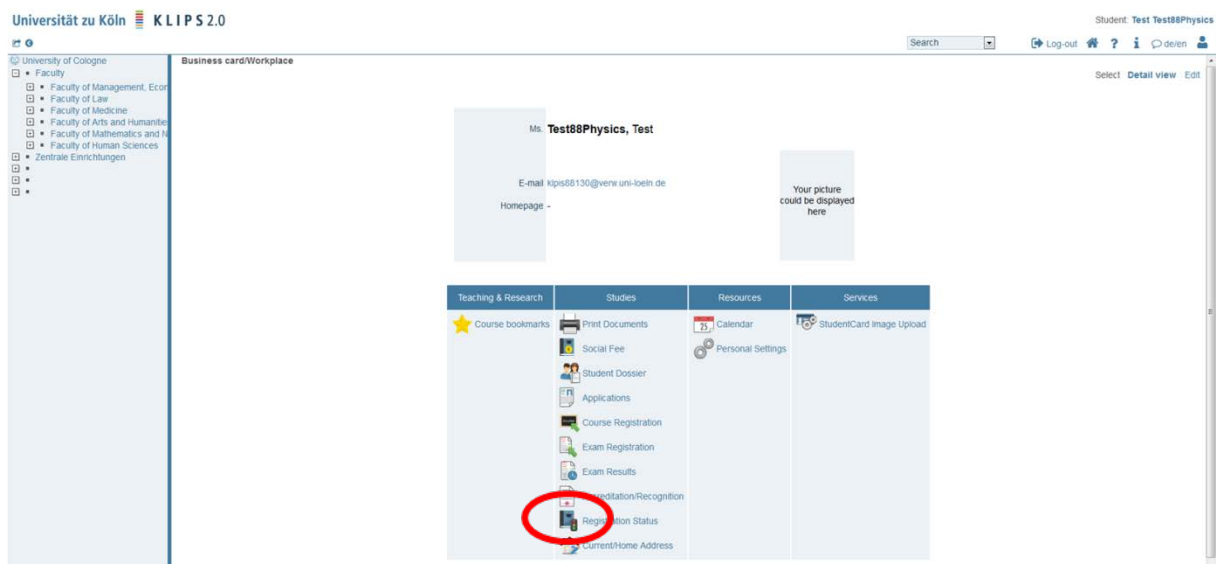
Universität zu Köln KLIPS 2.0

Student: Test Test88Physics

Search

Log-out ? i de/en

University of Cologne
Faculty
Faculty of Management, Econ
Faculty of Law
Faculty of Medicine
Faculty of Arts and Humanitie
Faculty of Mathematics and N
Faculty of Human Sciences
Zentrale Einrichtungen

Business card/Workplace

Select Detail view Edit

Ms. Test88Physics, Test

E-mail klpis88130@verw.uni-koeln.de

Homepage -

Your picture could be displayed here

| Teaching & Research | Studies | Resources | Services |
|---|---|---|---|
| Course bookmarks | Print Documents | Calendar | StudentCard Image Upload |
| | Social Fee | Personal Settings | |
| | Student Dossier | | |
| | Applications | | |
| | Course Registration | | |
| | Exam Registration | | |
| | Exam Results | | |
| | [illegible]editation/Recognition | | |
| | Registration Status | | |
| | Current/Home Address | | |